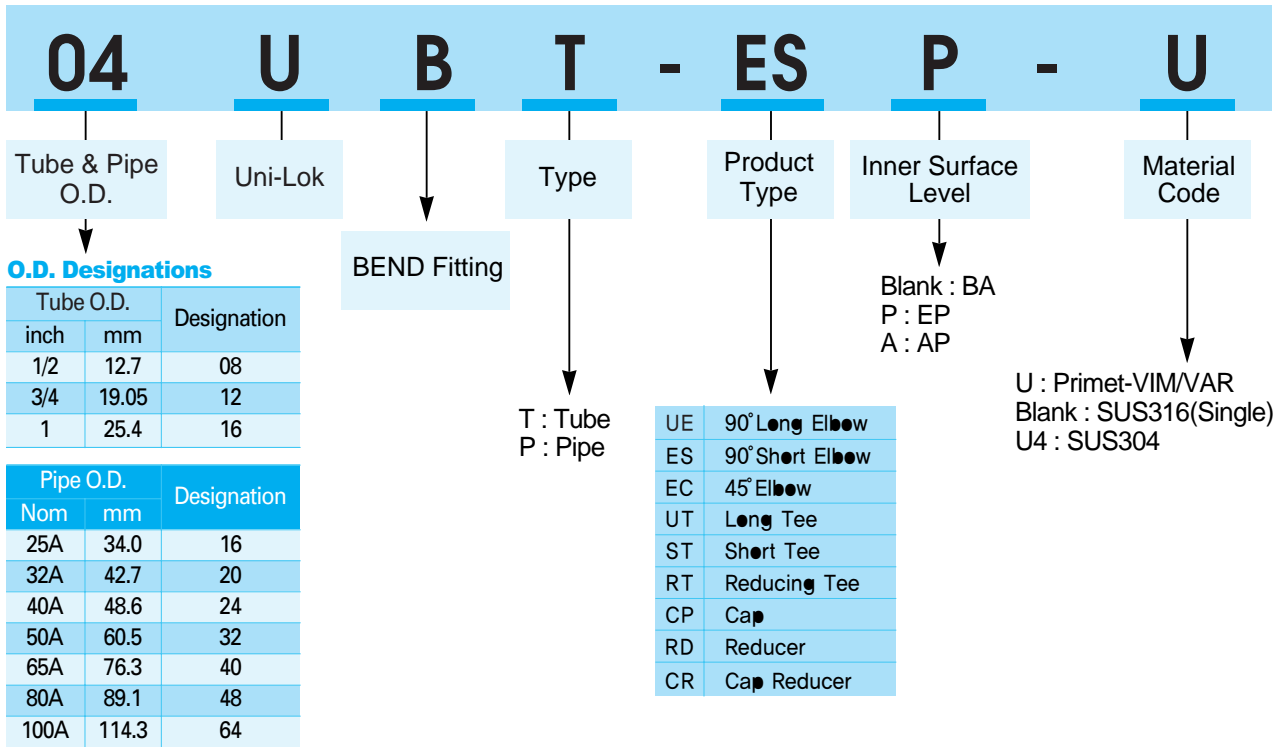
04 U B T - ES P - U

Tube & Pipe O.D.

Uni-Lok

BEND Fitting

Type

Product Type

Inner Surface Level

Material Code

O.D. Designations

| Tube O.D. | | Designation |
|---|---|---|
| inch | mm | |
| 1/2 | 12.7 | 08 |
| 3/4 | 19.05 | 12 |
| 1 | 25.4 | 16 |

| Pipe O.D. | | Designation |
|---|---|---|
| Nom | mm | |
| 25A | 34.0 | 16 |
| 32A | 42.7 | 20 |
| 40A | 48.6 | 24 |
| 50A | 60.5 | 32 |
| 65A | 76.3 | 40 |
| 80A | 89.1 | 48 |
| 100A | 114.3 | 64 |

T : Tube
P : Pipe

| UE | 90° Long Elbow |
|---|---|
| ES | 90° Short Elbow |
| EC | 45° Elbow |
| UT | Long Tee |
| ST | Short Tee |
| RT | Reducing Tee |
| CP | Cap |
| RD | Reducer |
| CR | Cap Reducer |

Blank : BA
P : EP
A : AP

U : Primet-VIM/VAR
Blank : SUS316(Single)
U4 : SUS304